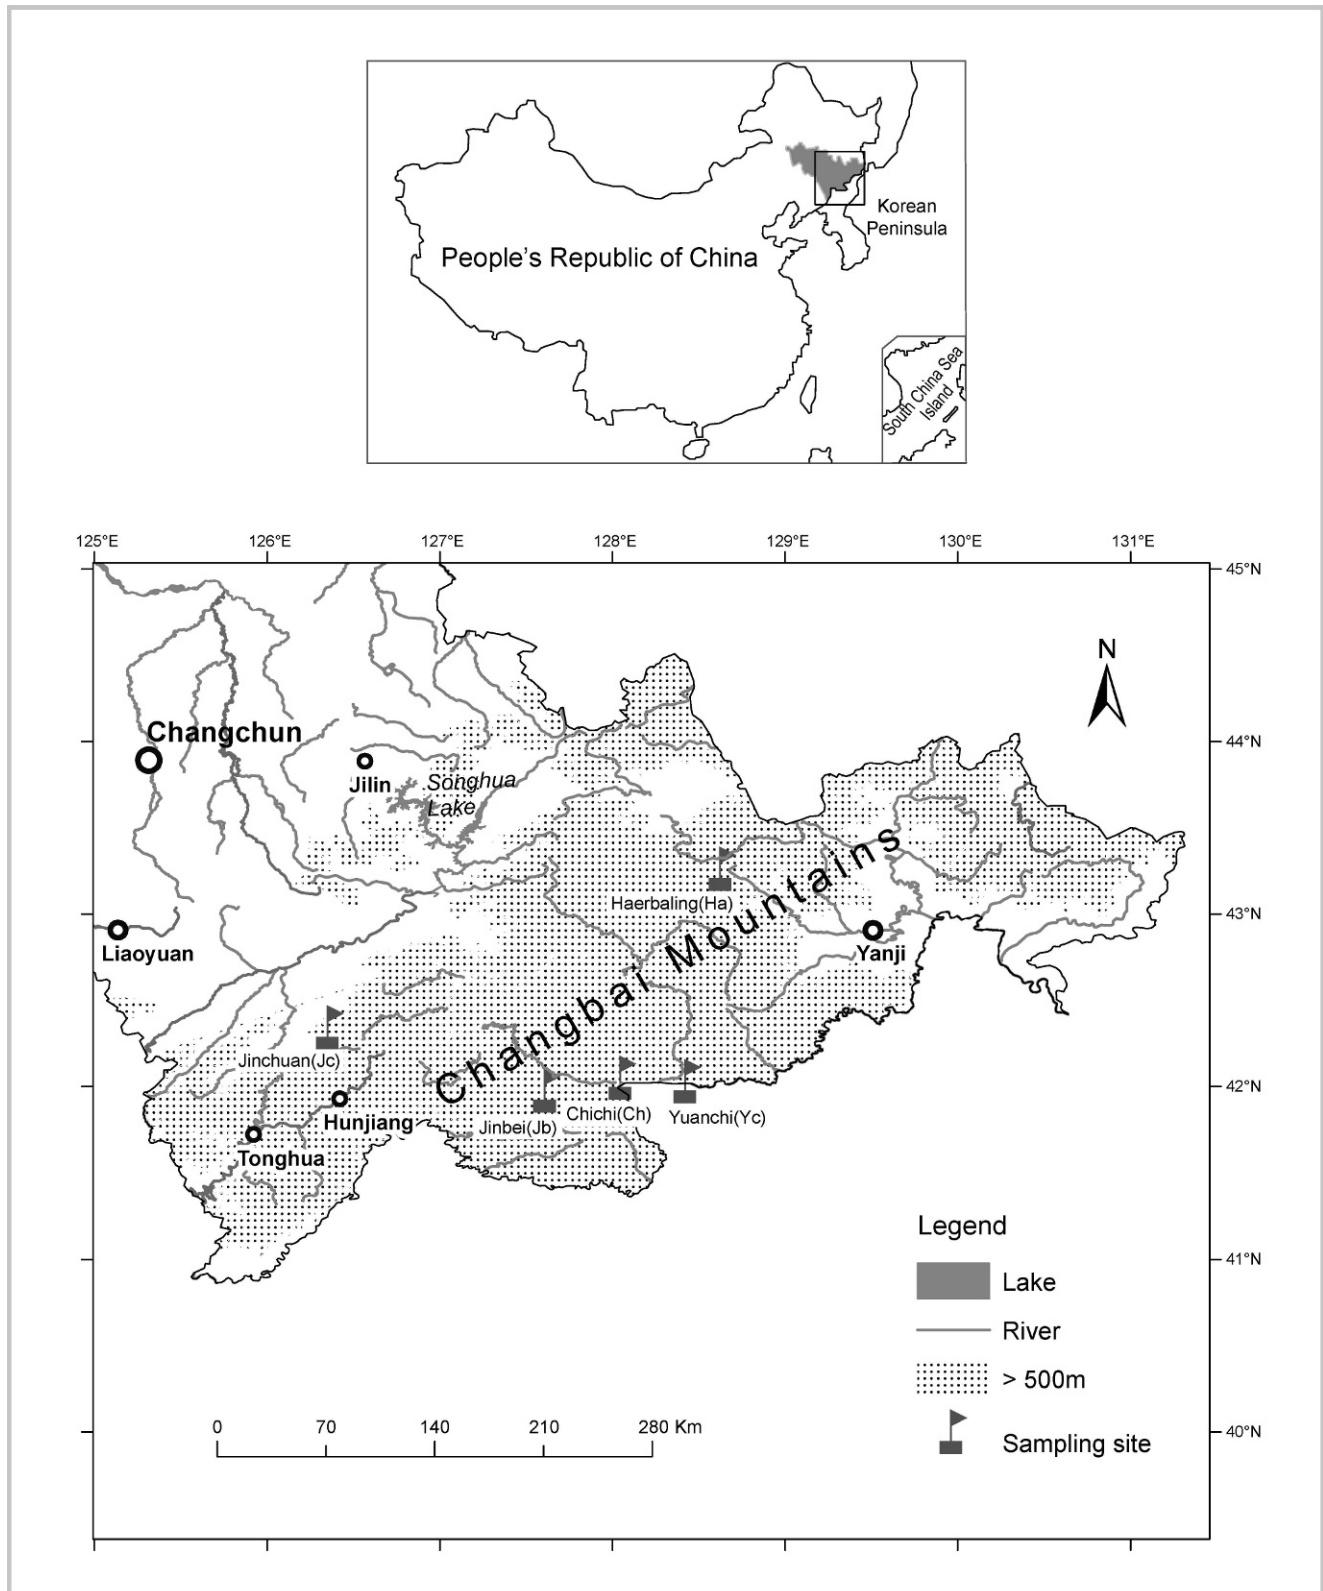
People's Republic of China

Korean Peninsula

South China Sea Island

125°E 126°E 127°E 128°E 129°E 130°E 131°E

45°N
44°N
43°N
42°N
41°N
40°N

N

Changchun

Jilin

Songhua Lake

Liaoyuan

Changbai Mountains

Haerbaling(Ha)

Yanji

Jinchuan(Jc)

Hunjiang

Jinbei(Jb)

Chichi(Ch)

Yuanchi(Yc)

Tonghua

Legend

Lake

River

> 500m

Sampling site

0 70 140 210 280 Km